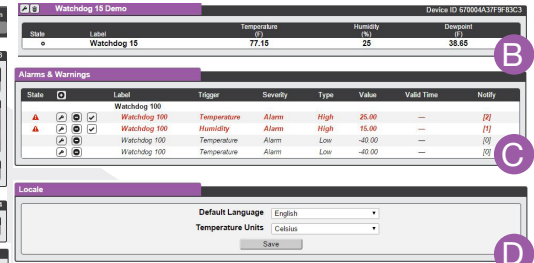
Watchdog 15 Demo

Device ID 670004A37F9F83C3

| State | Label | Temperature (F) | Humidity (%) | Dewpoint (F) |
|---|---|---|---|---|
| o | Watchdog 15 | 77.15 | 25 | 38.65 |

B

Alarms & Warnings

| State | | Label | Trigger | Severity | Type | Value | Valid Time | Notify |
|---|---|---|---|---|---|---|---|---|
| | | Watchdog 100 | | | | | | |
| | | Watchdog 100 | Temperature | Alarm | High | 25.00 | — | [2] |
| | | Watchdog 100 | Humidity | Alarm | High | 15.00 | — | [1] |
| | | Watchdog 100 | Temperature | Alarm | Low | -40.00 | — | [0] |
| | | Watchdog 100 | Temperature | Alarm | Low | -40.00 | — | [0] |

C

Locale

Default Language English

Temperature Units Celsius

Save

D